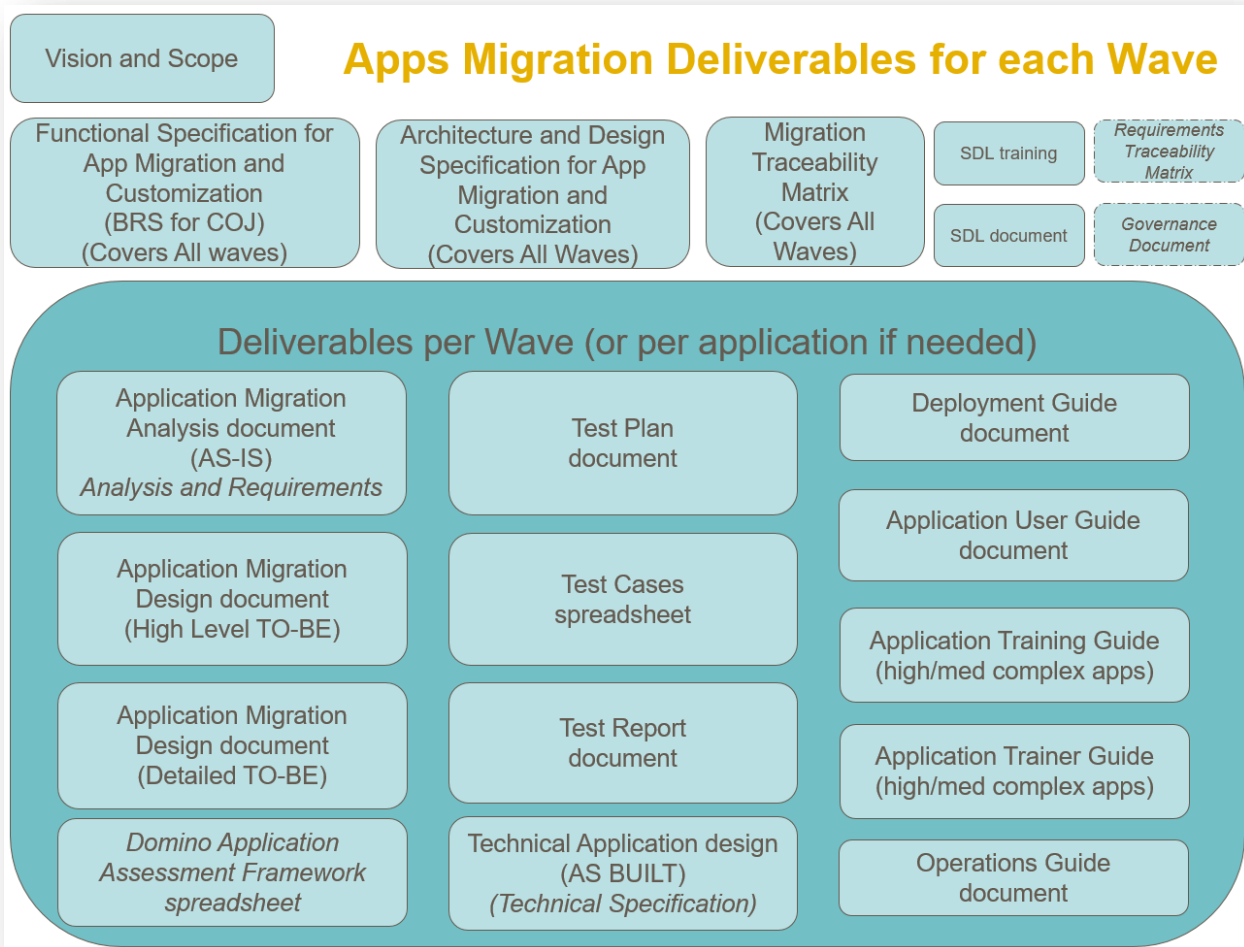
Vision and Scope

Apps Migration Deliverables for each Wave

Functional Specification for App Migration and Customization (BRS for COJ) (Covers All waves)

Architecture and Design Specification for App Migration and Customization (Covers All Waves)

Migration Traceability Matrix (Covers All Waves)

SDL training

Requirements Traceability Matrix

SDL document

Governance Document

Deliverables per Wave (or per application if needed)

Application Migration Analysis document (AS-IS) *Analysis and Requirements*

Test Plan document

Deployment Guide document

Application User Guide document

Application Migration Design document (High Level TO-BE)

Test Cases spreadsheet

Application Training Guide (high/med complex apps)

Application Migration Design document (Detailed TO-BE)

Test Report document

Application Trainer Guide (high/med complex apps)

*Domino Application Assessment Framework spreadsheet*

Technical Application design (AS BUILT) *(Technical Specification)*

Operations Guide document